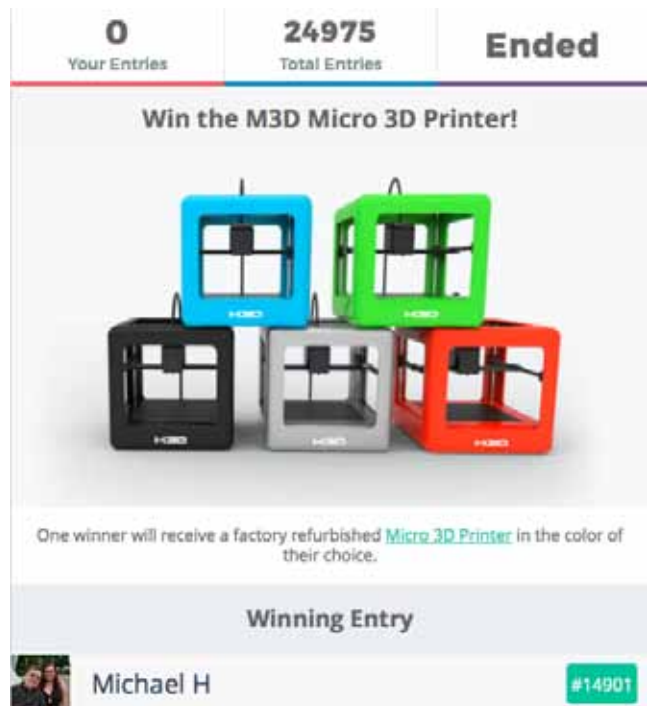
0
Your Entries

24975
Total Entries

Ended

Win the M3D Micro 3D Printer!

M3D

M3D

M3D

M3D

M3D

One winner will receive a factory refurbished Micro 3D Printer in the color of their choice.

Winning Entry

Michael H

#14901